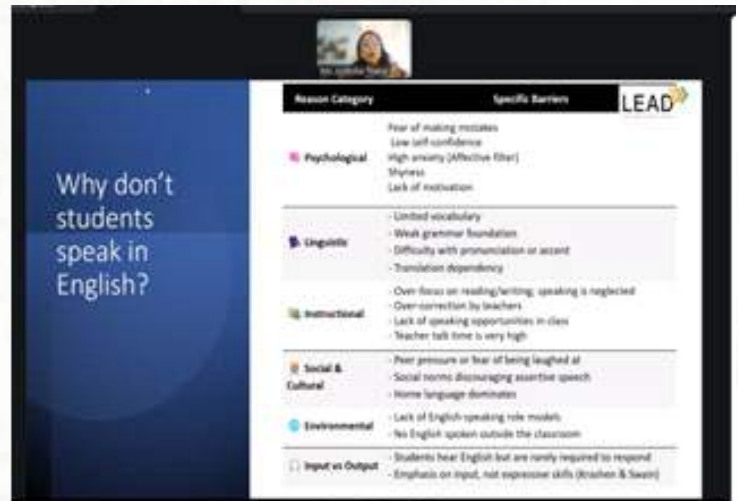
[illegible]

Why don't students speak in English?

LEAD

| Reason Category | Specific Barriers |
|---|---|
| Psychological | Fear of making mistakes<br>Low self-confidence<br>High anxiety (Affective filter)<br>Shyness<br>Lack of motivation |
| Linguistic | - Limited vocabulary<br>- Weak grammar foundation<br>- Difficulty with pronunciation or accent<br>- Translation dependency |
| Instructional | - Over-focus on reading/writing; speaking is neglected<br>- Over-correction by teachers<br>- Lack of speaking opportunities in class<br>- Teacher talk time is very high |
| Social & Cultural | - Peer pressure or fear of being laughed at<br>- Social norms discouraging assertive speech<br>- Home language dominates |
| Environmental | - Lack of English-speaking role models<br>- No English spoken outside the classroom |
| Input vs Output | - Students hear English but are rarely required to respond<br>- Emphasis on input, not expressive skills (Krashen & Swain) |